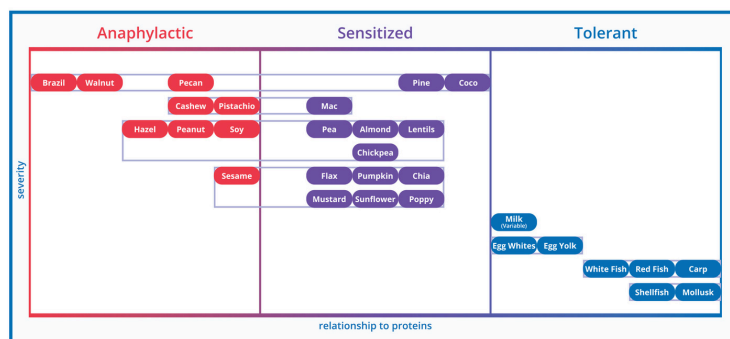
Anaphylactic

Sensitized

Tolerant

severity

Brazil
Walnut
Pecan
Pine
Coco

Cashew
Pistachio
Mac

Hazel
Peanut
Soy
Pea
Almond
Lentils
Chickpea

Sesame
Flax
Pumpkin
Chia
Mustard
Sunflower
Poppy

Milk (Variable)
Egg Whites
Egg Yolk
White Fish
Red Fish
Carp
Shellfish
Mollusk

relationship to proteins